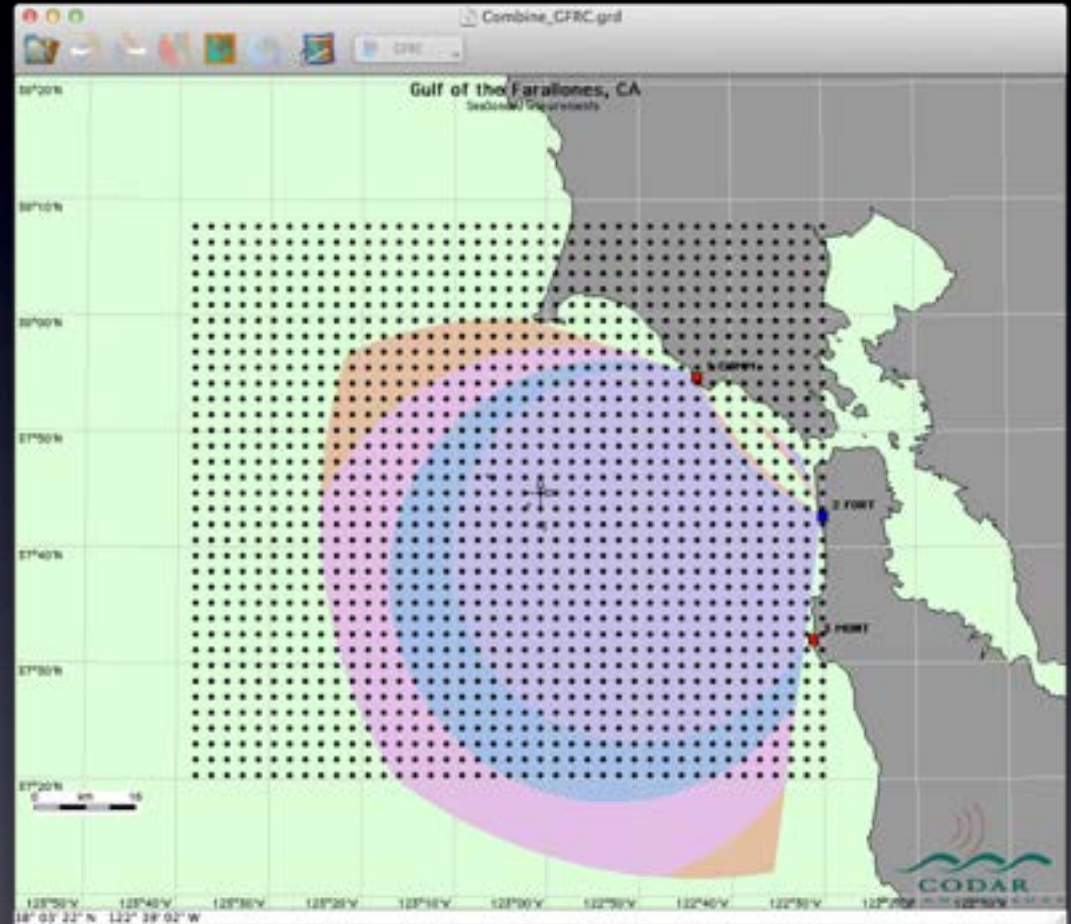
Combine_GFRC.grd

GFRC

Gulf of the Farallones, CA
SeaSonde Measurements

38°20'N
38°10'N
38°00'N
37°50'N
37°40'N
37°30'N
37°20'N

1 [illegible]
2 FORT
3 MONT

0 km 10

123°50'W 123°40'W 123°30'W 123°20'W 123°10'W 123°00'W 122°50'W 122°40'W 122°30'W 122°20'W

CODAR

38° 03' 22" N 122° 38' 02" W